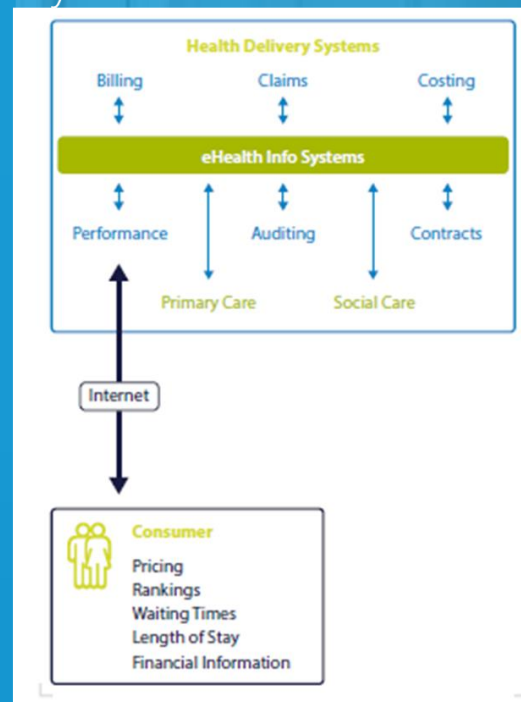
Health Delivery Systems

Billing

Claims

Costing

eHealth Info Systems

Performance

Auditing

Contracts

Primary Care

Social Care

Internet

Consumer

Pricing
Rankings
Waiting Times
Length of Stay
Financial Information